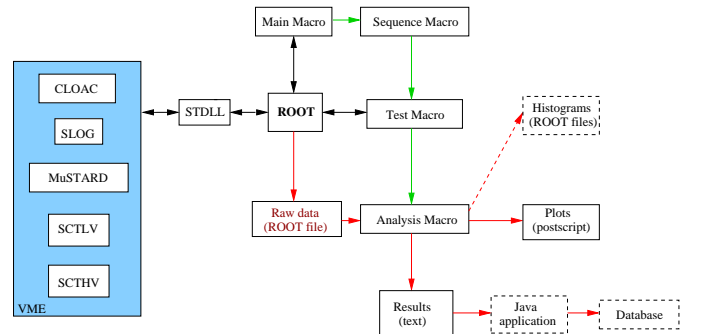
Main Macro

Sequence Macro

CLOAC

SLOG

MuSTARD

SCTLV

SCTHV

VME

STDLL

ROOT

Test Macro

Histograms (ROOT files)

Raw data (ROOT file)

Analysis Macro

Plots (postscript)

Results (text)

Java application

Database